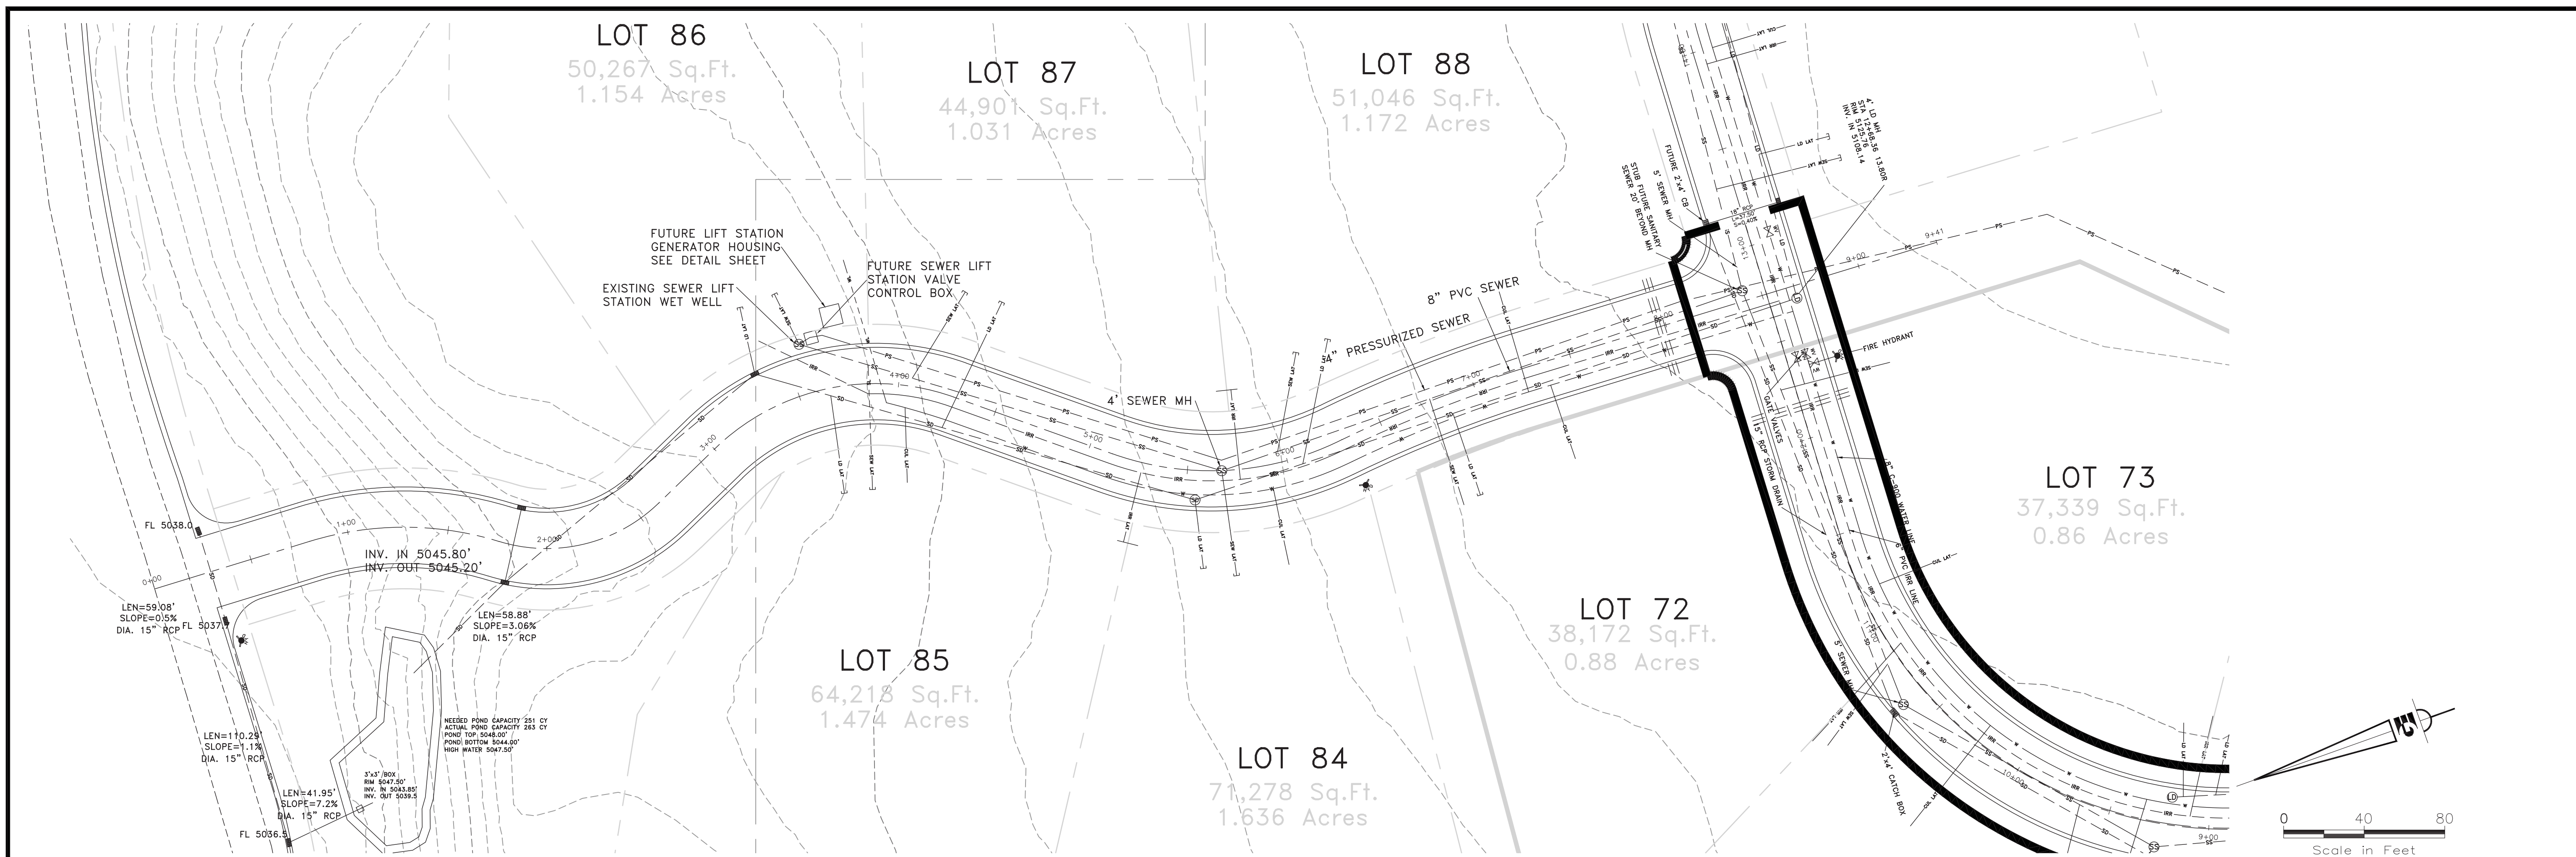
LOT 86
50,267 Sq.Ft.
1.154 Acres

LOT 87
44,901 Sq.Ft.
1.031 Acres

LOT 88
51,046 Sq.Ft.
1.172 Acres

4' LD MH
STA 12+68.36 13.80R
RIM 5125.76
INV. IN 5108.14

FUTURE 2'x4' CB
5' SEWER MH
STUB FUTURE SANITARY SEWER 20' BEYOND MH

FUTURE LIFT STATION GENERATOR HOUSING SEE DETAIL SHEET
FUTURE SEWER LIFT STATION VALVE CONTROL BOX
EXISTING SEWER LIFT STATION WET WELL

8" PVC SEWER
4" PRESSURIZED SEWER
4' SEWER MH
FIRE HYDRANT
GATE VALVES
15" RCP STORM DRAIN
12" C-900 WATER LINE
8" PVC IRR LINE
5' SEWER MH
2'x4' CATCH BOX

LOT 73
37,339 Sq.Ft.
0.86 Acres

LOT 72
38,172 Sq.Ft.
0.88 Acres

LOT 85
64,218 Sq.Ft.
1.474 Acres

LOT 84
71,278 Sq.Ft.
1.636 Acres

FL 5038.0
INV. IN 5045.80'
INV. OUT 5045.20'
LEN=59.08'
SLOPE=0.5%
DIA. 15" RCP
FL 5037
LEN=58.88'
SLOPE=3.06%
DIA. 15" RCP
NEEDED POND CAPACITY 251 CY
ACTUAL POND CAPACITY 263 CY
POND TOP 5048.00'
POND BOTTOM 5044.00'
HIGH WATER 5047.50'
LEN=110.29'
SLOPE=1.1%
DIA. 15" RCP
3'x3' BOX
RIM 5047.50'
INV. IN 5043.85'
INV. OUT 5039.5
LEN=41.95'
SLOPE=7.2%
DIA. 15" RCP
FL 5036.5

0+00 1+00 2+00 3+00 4+00 5+00 6+00 7+00 9+00 9+41 10+00 11+00 13+00

0 40 80
Scale in Feet